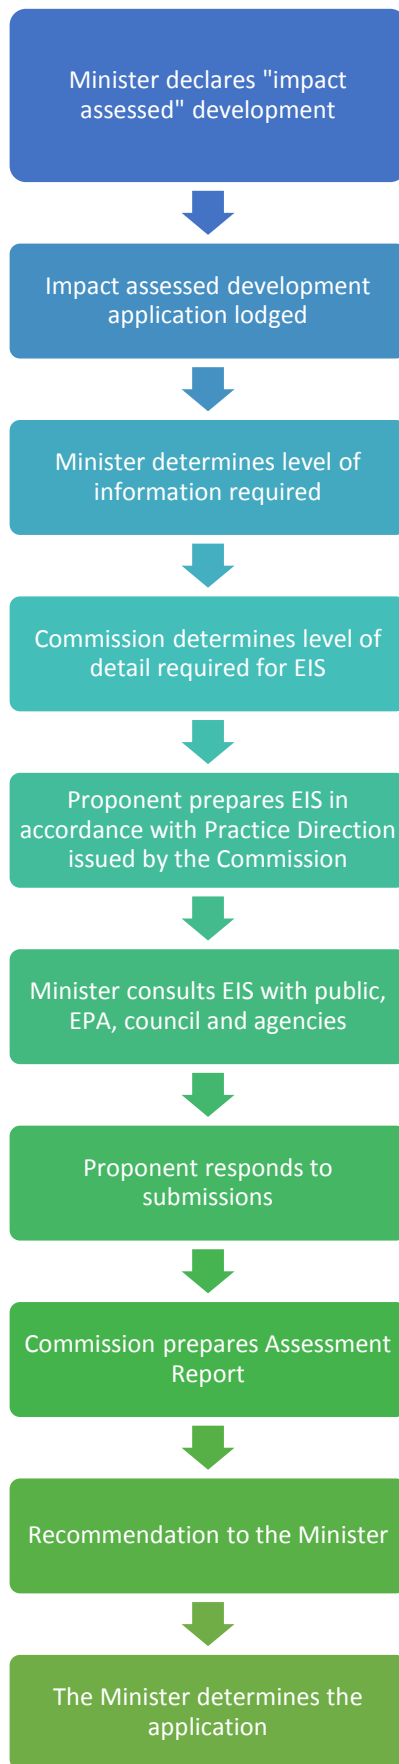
Minister declares "impact assessed" development

Impact assessed development application lodged

Minister determines level of information required

Commission determines level of detail required for EIS

Proponent prepares EIS in accordance with Practice Direction issued by the Commission

Minister consults EIS with public, EPA, council and agencies

Proponent responds to submissions

Commission prepares Assessment Report

Recommendation to the Minister

The Minister determines the application